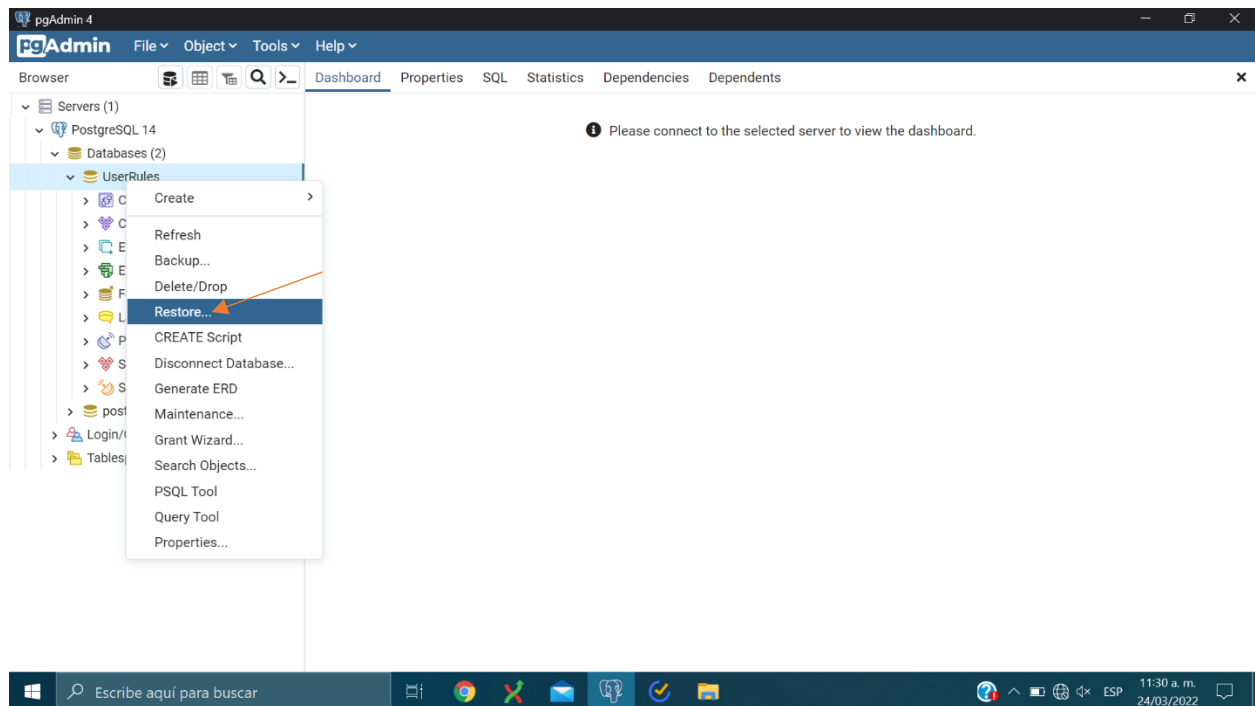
pgAdmin 4

pgAdmin File Object Tools Help

Browser

Dashboard Properties SQL Statistics Dependencies Dependents

Servers (1)
PostgreSQL 14
Databases (2)
UserRules
C
C
E
E
F
L
P
S
S
post
Login/(
Tables

Create
Refresh
Backup...
Delete/Drop
Restore...
CREATE Script
Disconnect Database...
Generate ERD
Maintenance...
Grant Wizard...
Search Objects...
PSQL Tool
Query Tool
Properties...

Please connect to the selected server to view the dashboard.

Escribe aquí para buscar

ESP
11:30 a. m.
24/03/2022